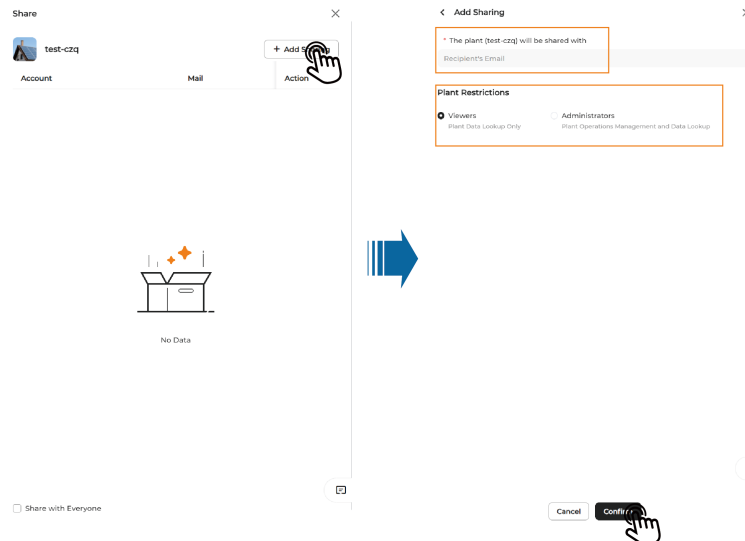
Share

test-czq

+ Add Sh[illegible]

| Account | Mail | Action |
|---|---|---|

No Data

Share with Everyone

Add Sharing

* The plant (test-czq) will be shared with

Recipient's Email

Plant Restrictions

Viewers
Plant Data Lookup Only

Administrators
Plant Operations Management and Data Lookup

Cancel

Confir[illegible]